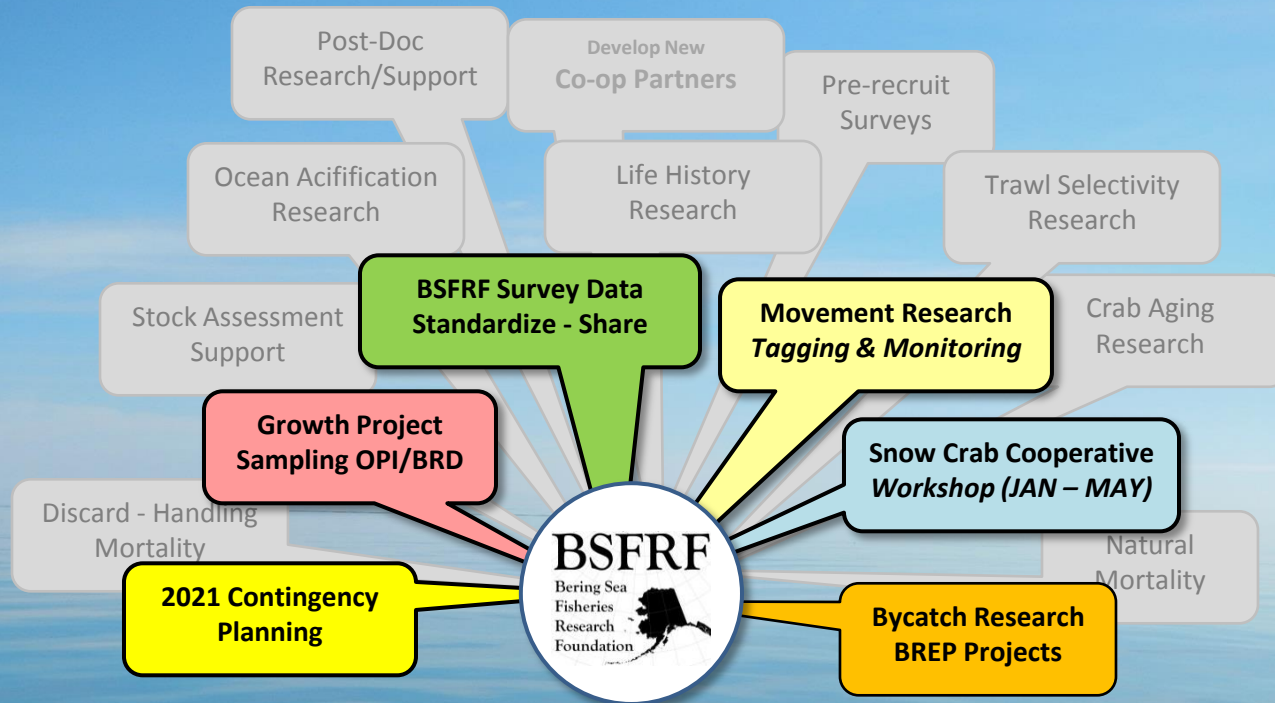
Post-Doc Research/Support

Develop New Co-op Partners

Pre-recruit Surveys

Ocean Acification Research

Life History Research

Trawl Selectivity Research

BSFRF Survey Data Standardize - Share

Movement Research *Tagging & Monitoring*

Crab Aging Research

Stock Assessment Support

Growth Project Sampling OPI/BRD

Snow Crab Cooperative *Workshop (JAN – MAY)*

Discard - Handling Mortality

Natural Mortality

2021 Contingency Planning

BSFRF
Bering Sea Fisheries Research Foundation

Bycatch Research BREP Projects